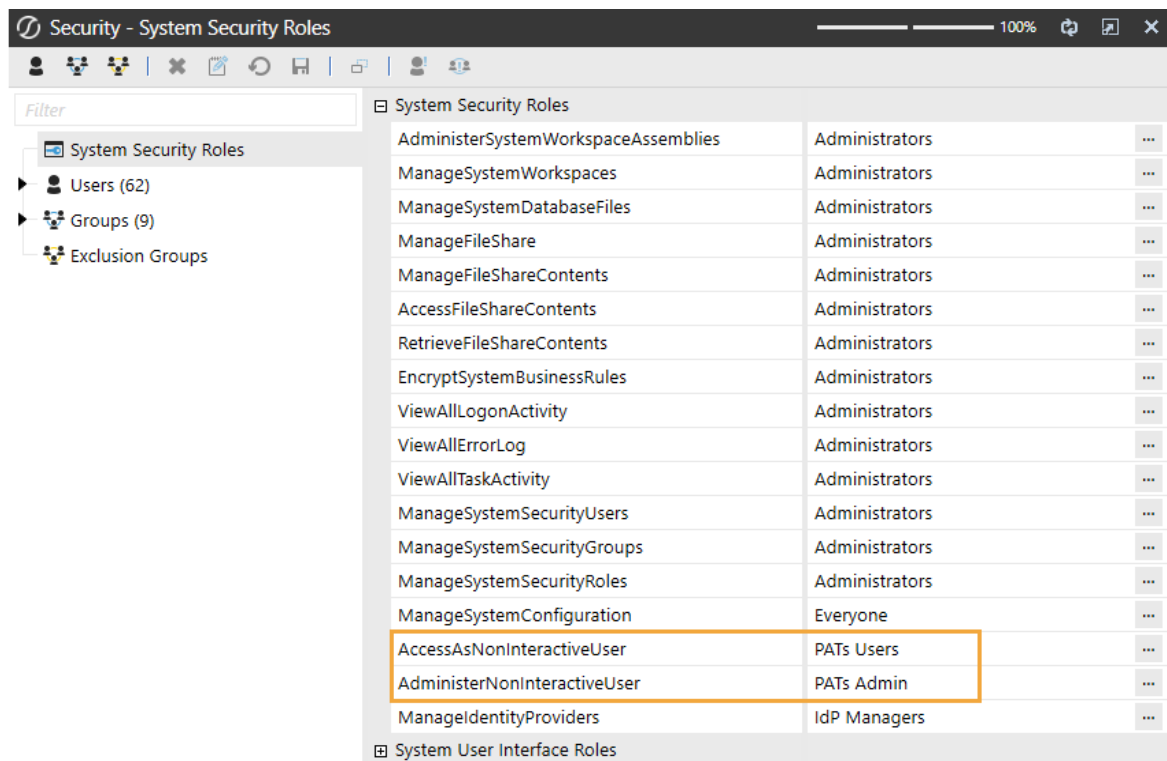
Security - System Security Roles

100%

Filter

System Security Roles
Users (62)
Groups (9)
Exclusion Groups

⊟ System Security Roles

| | | |
|---|---|---|
| AdministerSystemWorkspaceAssemblies | Administrators | ... |
| ManageSystemWorkspaces | Administrators | ... |
| ManageSystemDatabaseFiles | Administrators | ... |
| ManageFileShare | Administrators | ... |
| ManageFileShareContents | Administrators | ... |
| AccessFileShareContents | Administrators | ... |
| RetrieveFileShareContents | Administrators | ... |
| EncryptSystemBusinessRules | Administrators | ... |
| ViewAllLogonActivity | Administrators | ... |
| ViewAllErrorLog | Administrators | ... |
| ViewAllTaskActivity | Administrators | ... |
| ManageSystemSecurityUsers | Administrators | ... |
| ManageSystemSecurityGroups | Administrators | ... |
| ManageSystemSecurityRoles | Administrators | ... |
| ManageSystemConfiguration | Everyone | ... |
| AccessAsNonInteractiveUser | PATs Users | ... |
| AdministerNonInteractiveUser | PATs Admin | ... |
| ManageIdentityProviders | IdP Managers | ... |

⊞ System User Interface Roles